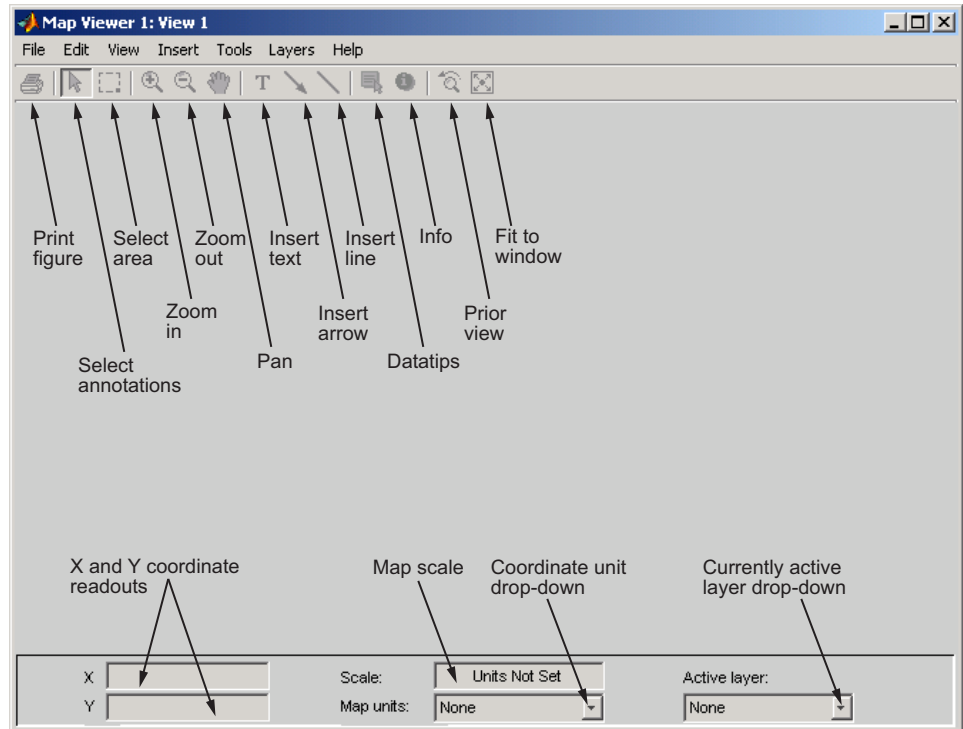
Map Viewer 1: View 1

File Edit View Insert Tools Layers Help

Print figure

Select area

Zoom out

Insert text

Insert line

Info

Fit to window

Zoom in

Insert arrow

Prior view

Select annotations

Pan

Datatips

X and Y coordinate readouts

Map scale

Coordinate unit drop-down

Currently active layer drop-down

X

Y

Scale:

Units Not Set

Map units:

None

Active layer:

None